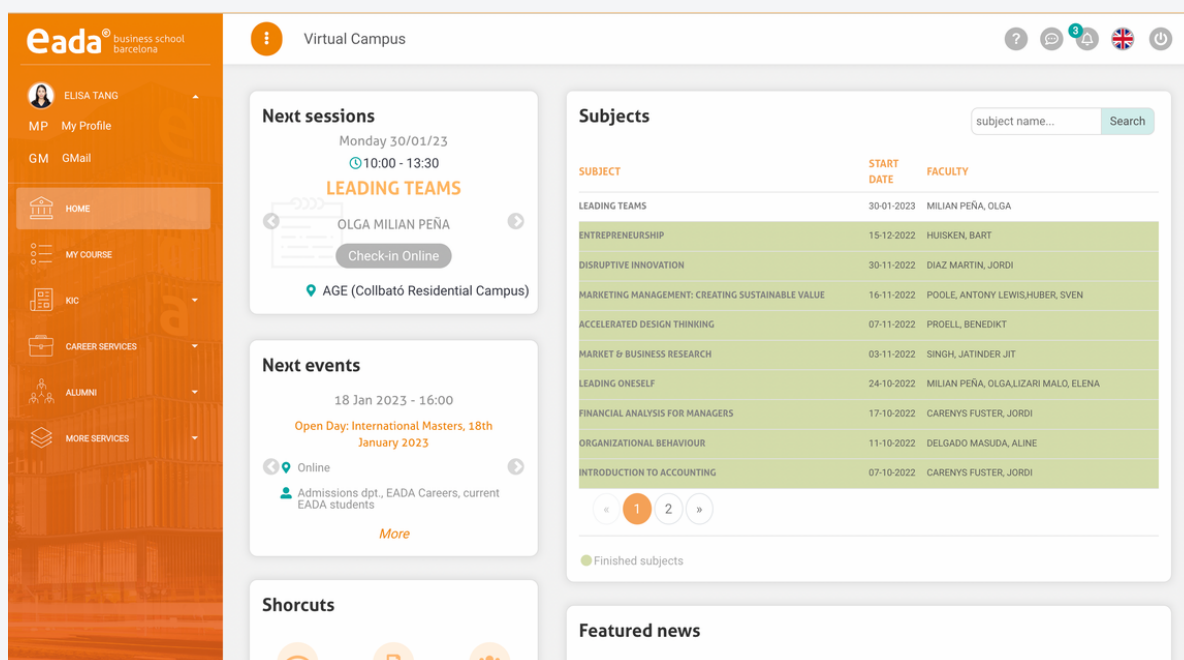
eada® business school barcelona

ELISA TANG
MP My Profile
GM GMail

HOME
MY COURSE
KIC
CAREER SERVICES
ALUMNI
MORE SERVICES

Virtual Campus

3

Next sessions
Monday 30/01/23
10:00 - 13:30
LEADING TEAMS
OLGA MILIAN PEÑA
Check-in Online
AGE (Collbató Residential Campus)

Next events
18 Jan 2023 - 16:00
Open Day: International Masters, 18th January 2023
Online
Admissions dpt., EADA Careers, current EADA students
More

Shorcuts

Subjects
subject name...
Search

| SUBJECT | START DATE | FACULTY |
|---|---|---|
| LEADING TEAMS | 30-01-2023 | MILIAN PEÑA, OLGA |
| ENTREPRENEURSHIP | 15-12-2022 | HUISKEN, BART |
| DISRUPTIVE INNOVATION | 30-11-2022 | DIAZ MARTIN, JORDI |
| MARKETING MANAGEMENT: CREATING SUSTAINABLE VALUE | 16-11-2022 | POOLE, ANTONY LEWIS,HUBER, SVEN |
| ACCELERATED DESIGN THINKING | 07-11-2022 | PROELL, BENEDIKT |
| MARKET & BUSINESS RESEARCH | 03-11-2022 | SINGH, JATINDER JIT |
| LEADING ONESELF | 24-10-2022 | MILIAN PEÑA, OLGA,LIZARI MALO, ELENA |
| FINANCIAL ANALYSIS FOR MANAGERS | 17-10-2022 | CARENYS FUSTER, JORDI |
| ORGANIZATIONAL BEHAVIOUR | 11-10-2022 | DELGADO MASUDA, ALINE |
| INTRODUCTION TO ACCOUNTING | 07-10-2022 | CARENYS FUSTER, JORDI |

« 1 2 »

Finished subjects

Featured news